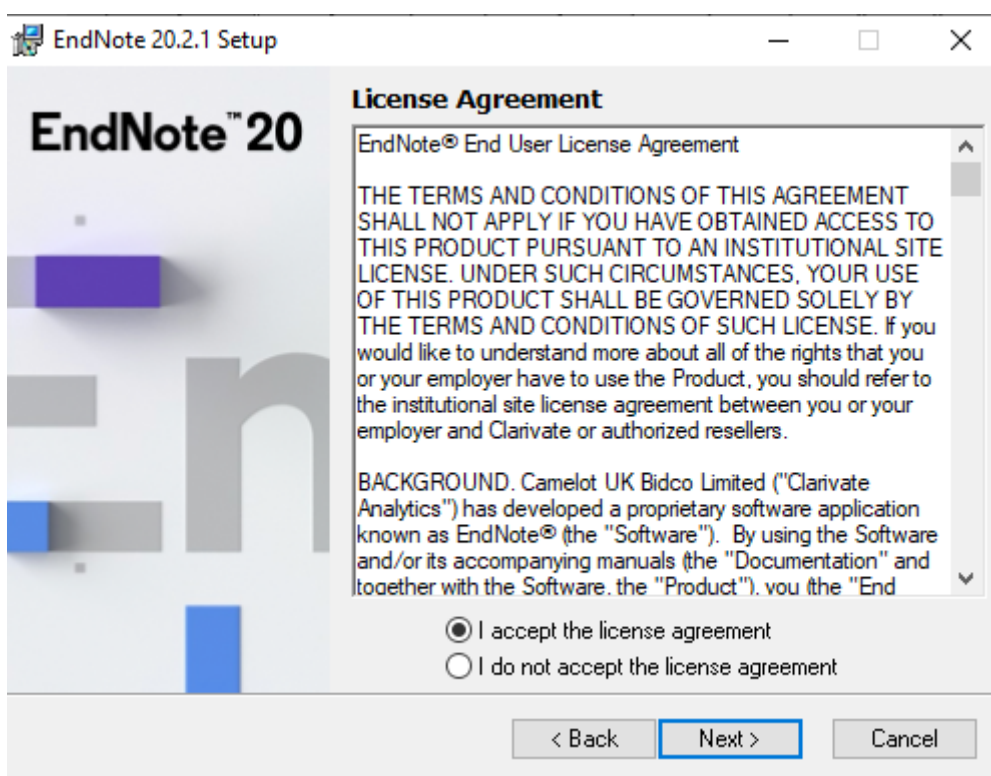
EndNote 20.2.1 Setup

EndNote™20

License Agreement

EndNote® End User License Agreement

THE TERMS AND CONDITIONS OF THIS AGREEMENT SHALL NOT APPLY IF YOU HAVE OBTAINED ACCESS TO THIS PRODUCT PURSUANT TO AN INSTITUTIONAL SITE LICENSE. UNDER SUCH CIRCUMSTANCES, YOUR USE OF THIS PRODUCT SHALL BE GOVERNED SOLELY BY THE TERMS AND CONDITIONS OF SUCH LICENSE. If you would like to understand more about all of the rights that you or your employer have to use the Product, you should refer to the institutional site license agreement between you or your employer and Clarivate or authorized resellers.

BACKGROUND. Camelot UK Bidco Limited ("Clarivate Analytics") has developed a proprietary software application known as EndNote® (the "Software"). By using the Software and/or its accompanying manuals (the "Documentation" and together with the Software, the "Product"), you (the "End

I accept the license agreement
I do not accept the license agreement

< Back
Next >
Cancel